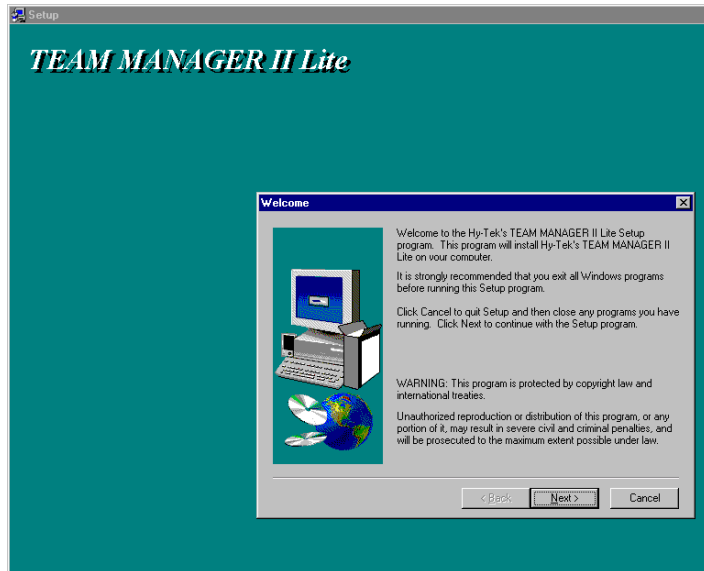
Setup

TEAM MANAGER II Lite

Welcome

Welcome to the Hy-Tek's TEAM MANAGER II Lite Setup program. This program will install Hy-Tek's TEAM MANAGER II Lite on your computer.

It is strongly recommended that you exit all Windows programs before running this Setup program.

Click Cancel to quit Setup and then close any programs you have running. Click Next to continue with the Setup program.

WARNING: This program is protected by copyright law and international treaties.

Unauthorized reproduction or distribution of this program, or any portion of it, may result in severe civil and criminal penalties, and will be prosecuted to the maximum extent possible under law.

< Back

Next >

Cancel